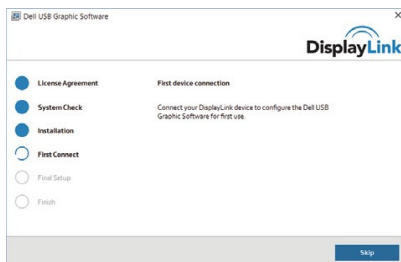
Dell USB Graphic Software

×

DisplayLink

License Agreement

System Check

Installation

First Connect

Final Setup

Finish

First device connection

Connect your DisplayLink device to configure the Dell USB Graphic Software for first use.

Skip